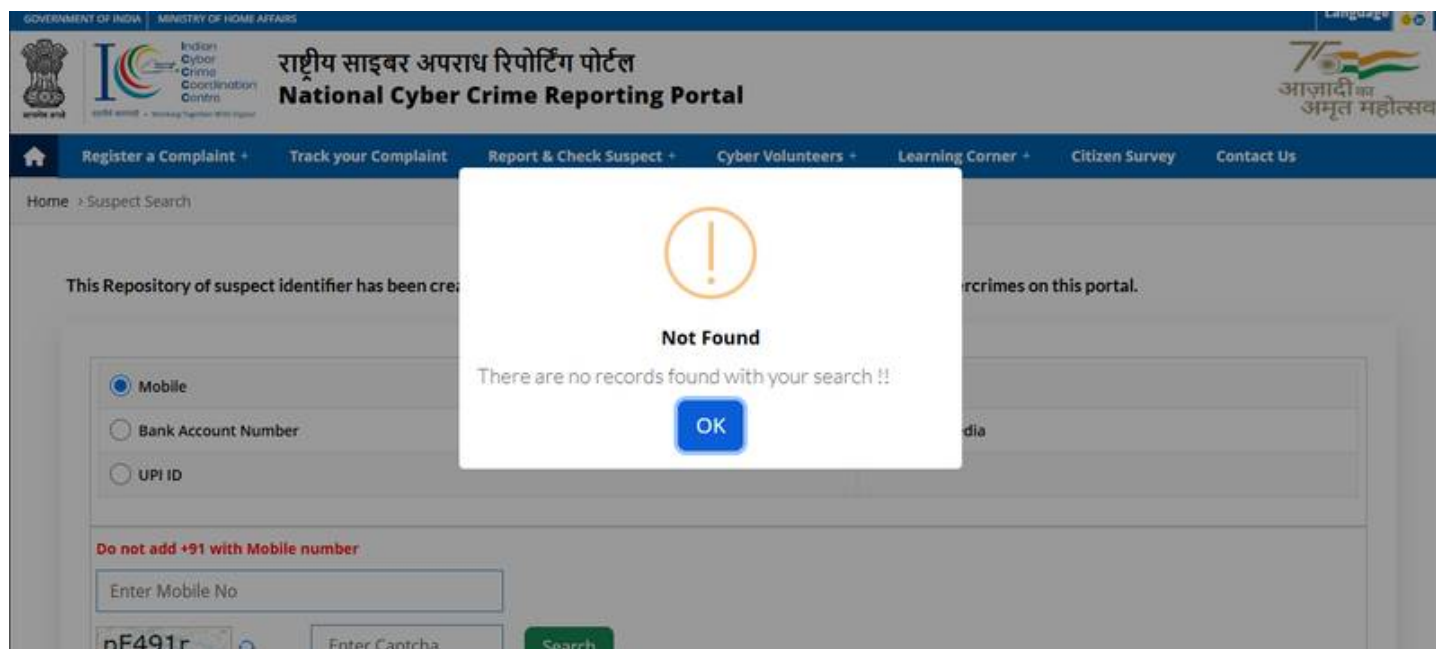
GOVERNMENT OF INDIA | MINISTRY OF HOME AFFAIRS

Language

Indian Cyber Crime Coordination Centre

राष्ट्रीय साइबर अपराध रिपोर्टिंग पोर्टल
National Cyber Crime Reporting Portal

आज़ादी का अमृत महोत्सव

Register a Complaint + Track your Complaint Report & Check Suspect + Cyber Volunteers + Learning Corner + Citizen Survey Contact Us

Home › Suspect Search

This Repository of suspect identifier has been cre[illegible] rcrimes on this portal.

Mobile

Bank Account Number

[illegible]dia

UPI ID

Do not add +91 with Mobile number

Enter Mobile No

pF491r

Enter Captcha

Search

Not Found

There are no records found with your search !!

OK